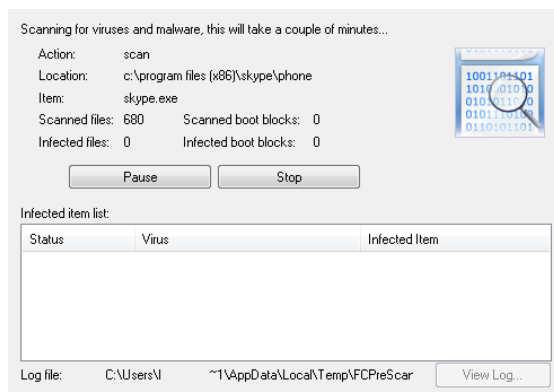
Scanning for viruses and malware, this will take a couple of minutes...

Action: scan
Location: c:\program files (x86)\skype\phone
Item: skype.exe
Scanned files: 680
Scanned boot blocks: 0
Infected files: 0
Infected boot blocks: 0

Pause
Stop

Infected item list:

| Status | Virus | Infected Item |
|---|---|---|

Log file: C:\Users\I ~1\AppData\Local\Temp\FCPreScar
View Log...